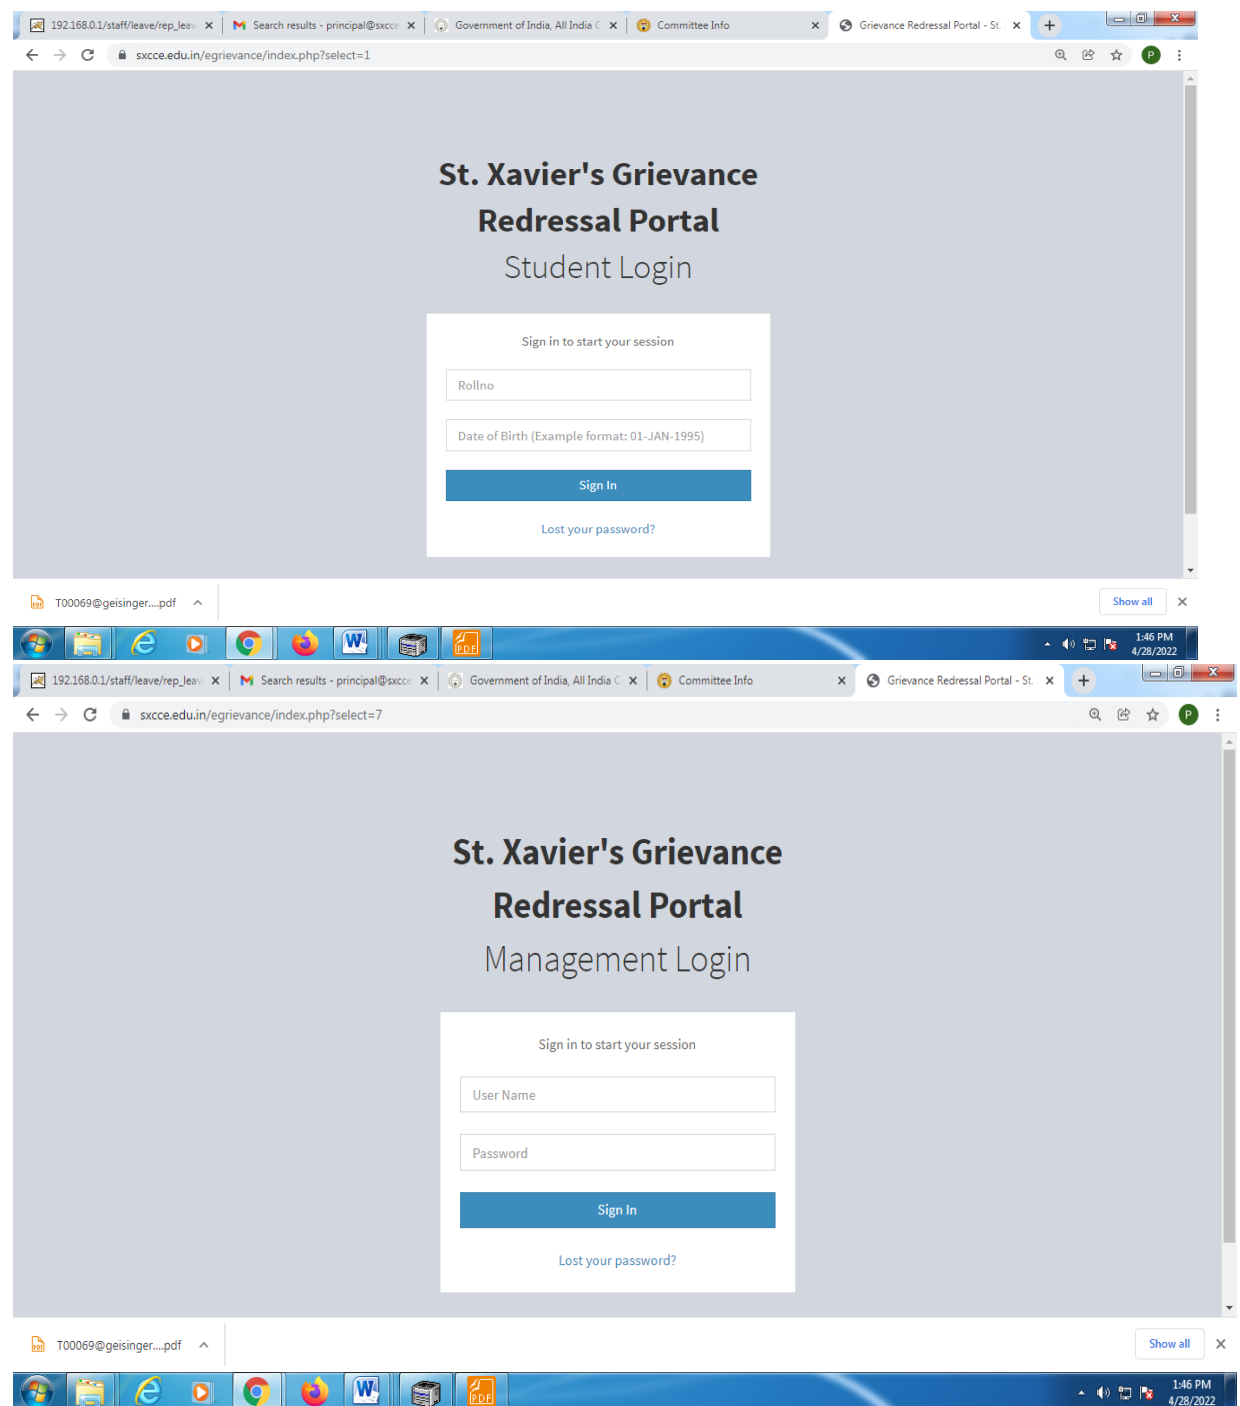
192.168.0.1/staff/leave/rep_leav ×
Search results - principal@sxcce ×
Government of India, All India C ×
Committee Info ×
Grievance Redressal Portal - St. ×
+

sxcce.edu.in/egrievance/index.php?select=1

St. Xavier's Grievance Redressal Portal
Student Login

Sign in to start your session

Rollno

Date of Birth (Example format: 01-JAN-1995)

Sign In

Lost your password?

T00069@geisinger....pdf

Show all

1:46 PM
4/28/2022

192.168.0.1/staff/leave/rep_leav ×
Search results - principal@sxcce ×
Government of India, All India C ×
Committee Info ×
Grievance Redressal Portal - St. ×
+

sxcce.edu.in/egrievance/index.php?select=7

St. Xavier's Grievance Redressal Portal
Management Login

Sign in to start your session

User Name

Password

Sign In

Lost your password?

T00069@geisinger....pdf

Show all

1:46 PM
4/28/2022